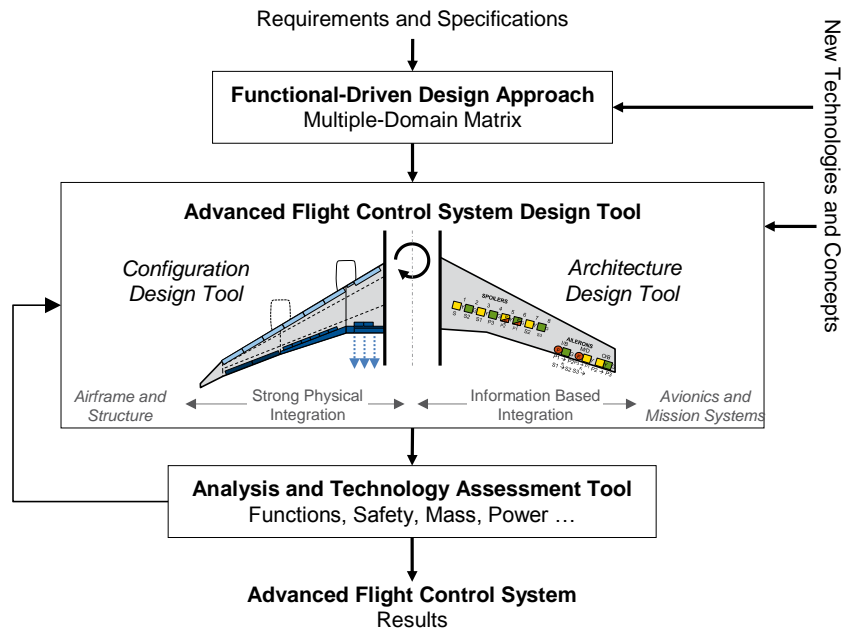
Requirements and Specifications

New Technologies and Concepts

**Functional-Driven Design Approach**
Multiple-Domain Matrix

**Advanced Flight Control System Design Tool**

*Configuration Design Tool*

*Architecture Design Tool*

SPOILERS

AILERONS

MB

MID

OB

*Airframe and Structure*

Strong Physical Integration

Information Based Integration

*Avionics and Mission Systems*

**Analysis and Technology Assessment Tool**
Functions, Safety, Mass, Power …

**Advanced Flight Control System**
Results